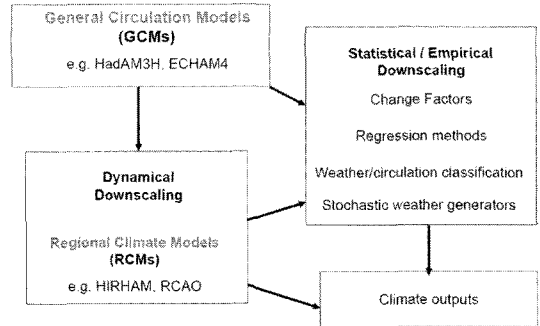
General Circulation Models
(GCMs)
e.g. HadAM3H, ECHAM4

Statistical / Empirical Downscaling
Change Factors
Regression methods
Weather/circulation classification
Stochastic weather generators

Dynamical Downscaling
Regional Climate Models
(RCMs)
e.g. HIRHAM, RCAO

Climate outputs